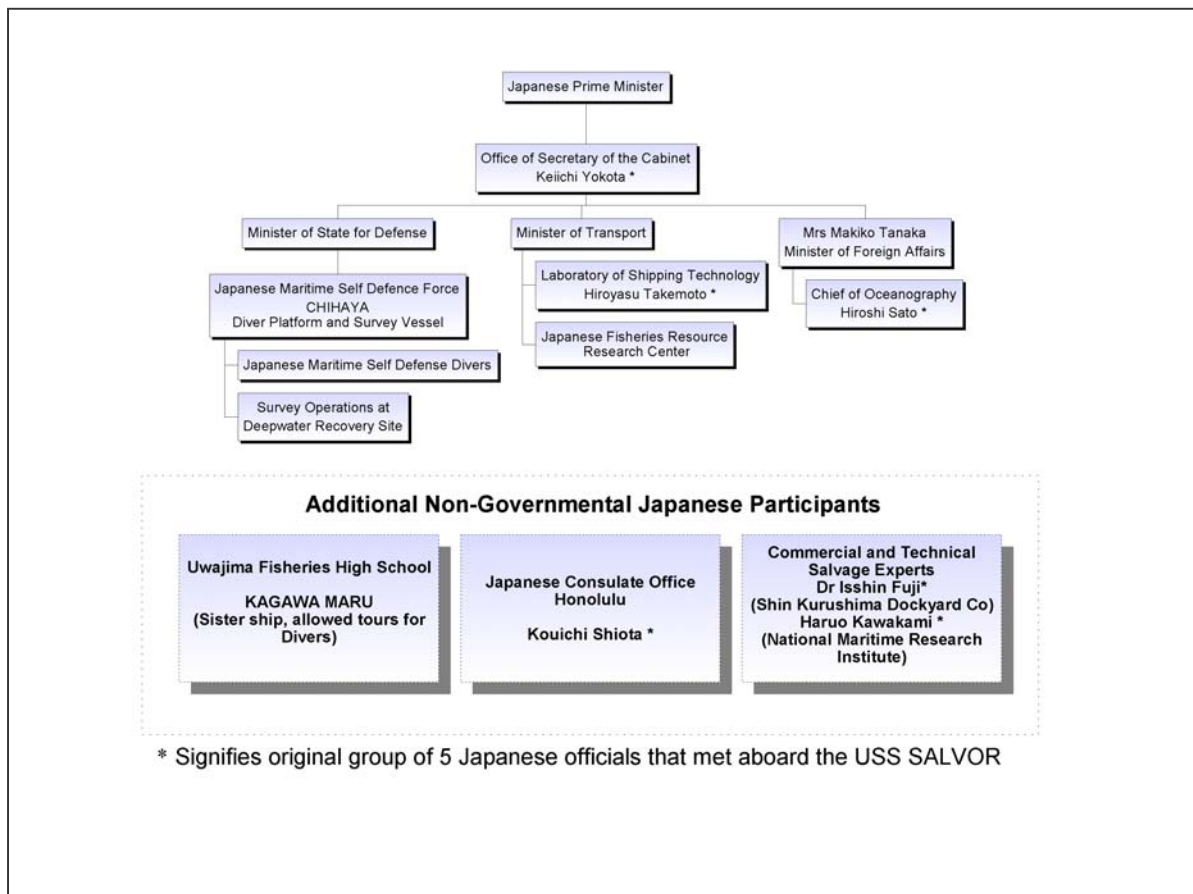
Japanese Prime Minister

Office of Secretary of the Cabinet
Keiichi Yokota *

Minister of State for Defense

Japanese Maritime Self Defence Force
CHIHAYA
Diver Platform and Survey Vessel

Japanese Maritime Self Defense Divers

Survey Operations at Deepwater Recovery Site

Minister of Transport

Laboratory of Shipping Technology
Hiroyasu Takemoto *

Japanese Fisheries Resource Research Center

Mrs Makiko Tanaka
Minister of Foreign Affairs

Chief of Oceanography
Hiroshi Sato *

Additional Non-Governmental Japanese Participants

Uwajima Fisheries High School

KAGAWA MARU
(Sister ship, allowed tours for Divers)

Japanese Consulate Office Honolulu

Kouichi Shiota *

Commercial and Technical Salvage Experts
Dr Isshin Fuji*
(Shin Kurushima Dockyard Co)
Haruo Kawakami *
(National Maritime Research Institute)

* Signifies original group of 5 Japanese officials that met aboard the USS SALVOR